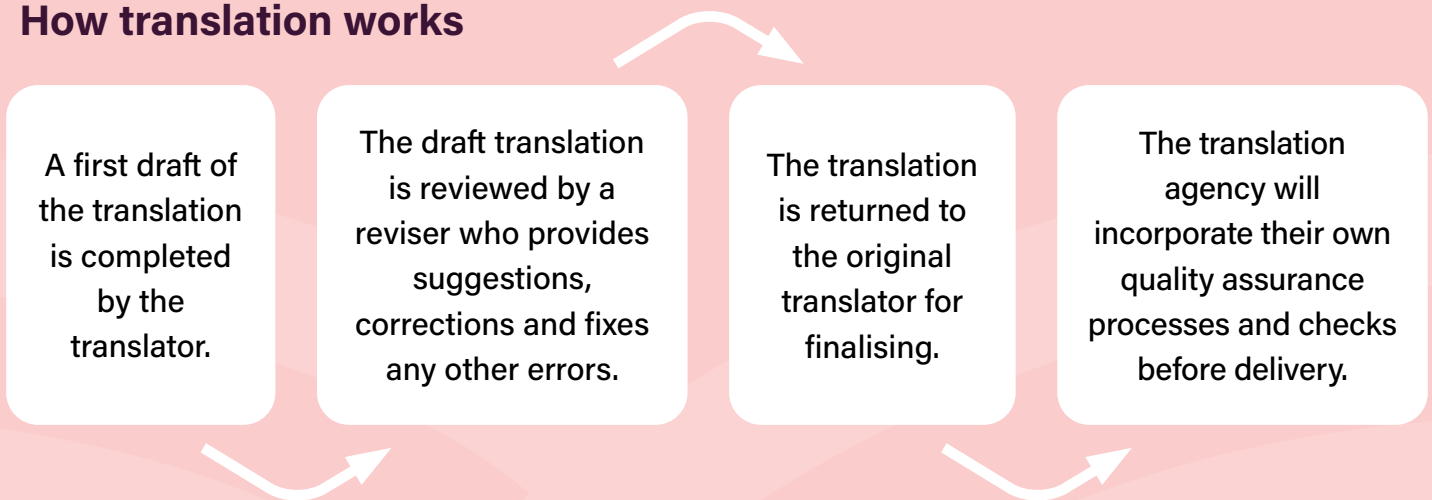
How translation works

A first draft of the translation is completed by the translator.

The draft translation is reviewed by a reviser who provides suggestions, corrections and fixes any other errors.

The translation is returned to the original translator for finalising.

The translation agency will incorporate their own quality assurance processes and checks before delivery.